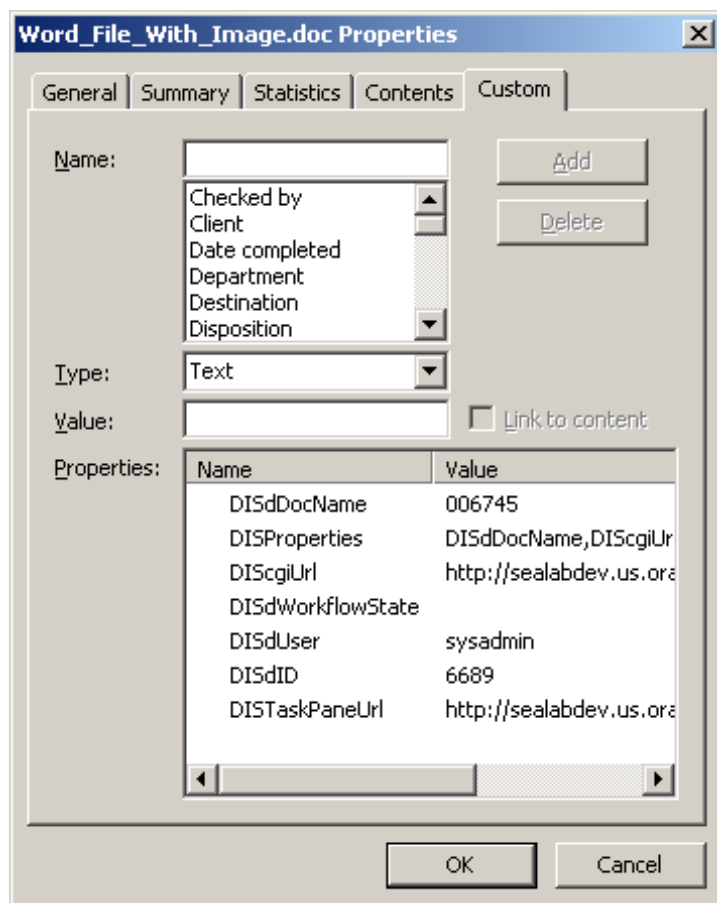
Word_File_With_Image.doc Properties

General | Summary | Statistics | Contents | Custom

Name:

Checked by
Client
Date completed
Department
Destination
Disposition

Add

Delete

Type: Text

Value:

Link to content

Properties:

| Name | Value |
|---|---|
| DISdDocName | 006745 |
| DISProperties | DISdDocName,DIScgiUr |
| DIScgiUrl | http://sealabdev.us.ora |
| DISdWorkflowState | |
| DISdUser | sysadmin |
| DISdID | 6689 |
| DISTaskPaneUrl | http://sealabdev.us.ora |

OK

Cancel